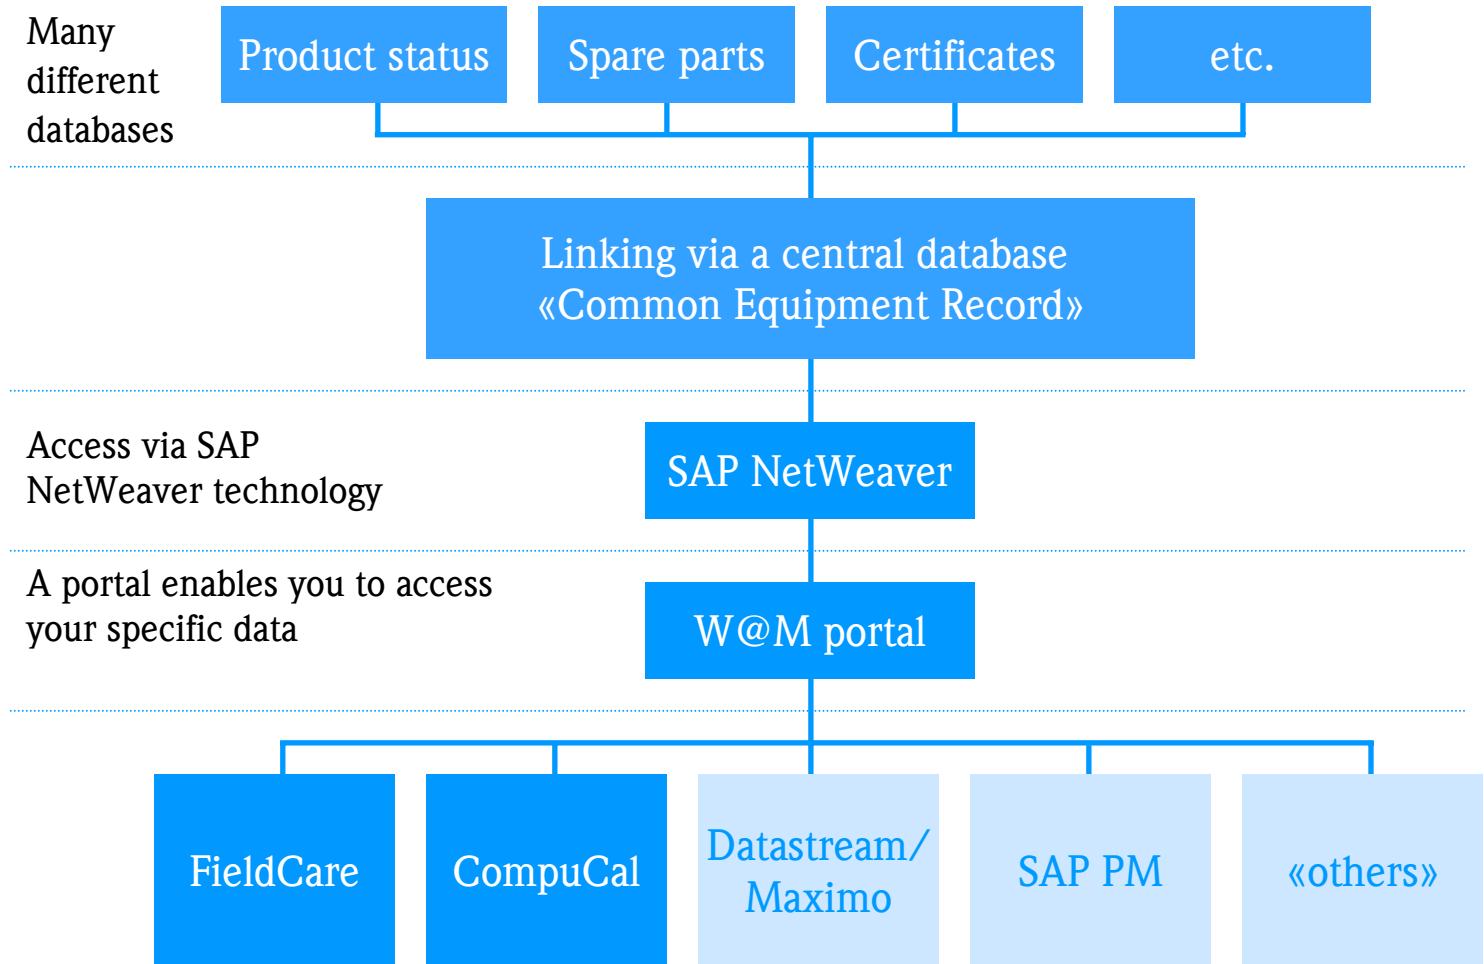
Many different databases

Product status

Spare parts

Certificates

etc.

Linking via a central database «Common Equipment Record»

Access via SAP NetWeaver technology

SAP NetWeaver

A portal enables you to access your specific data

W@M portal

FieldCare

CompuCal

Datastream/ Maximo

SAP PM

«others»